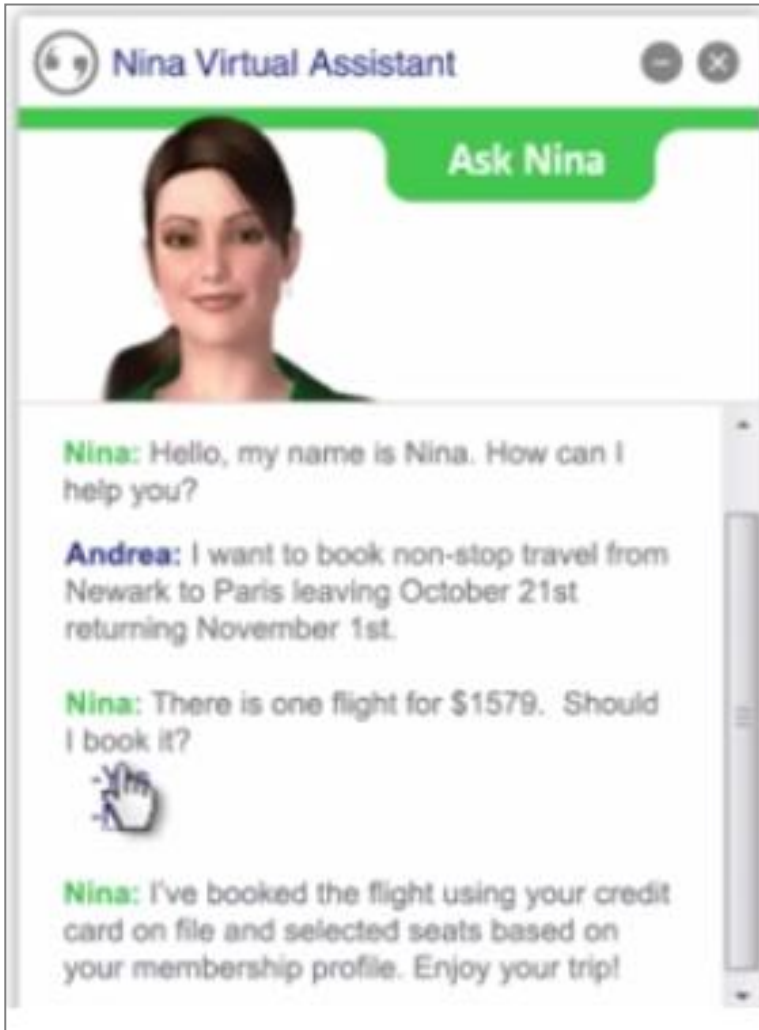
Nina Virtual Assistant

Ask Nina

Nina: Hello, my name is Nina. How can I help you?

Andrea: I want to book non-stop travel from Newark to Paris leaving October 21st returning November 1st.

Nina: There is one flight for $1579. Should I book it?

-Yes
-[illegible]

Nina: I've booked the flight using your credit card on file and selected seats based on your membership profile. Enjoy your trip!